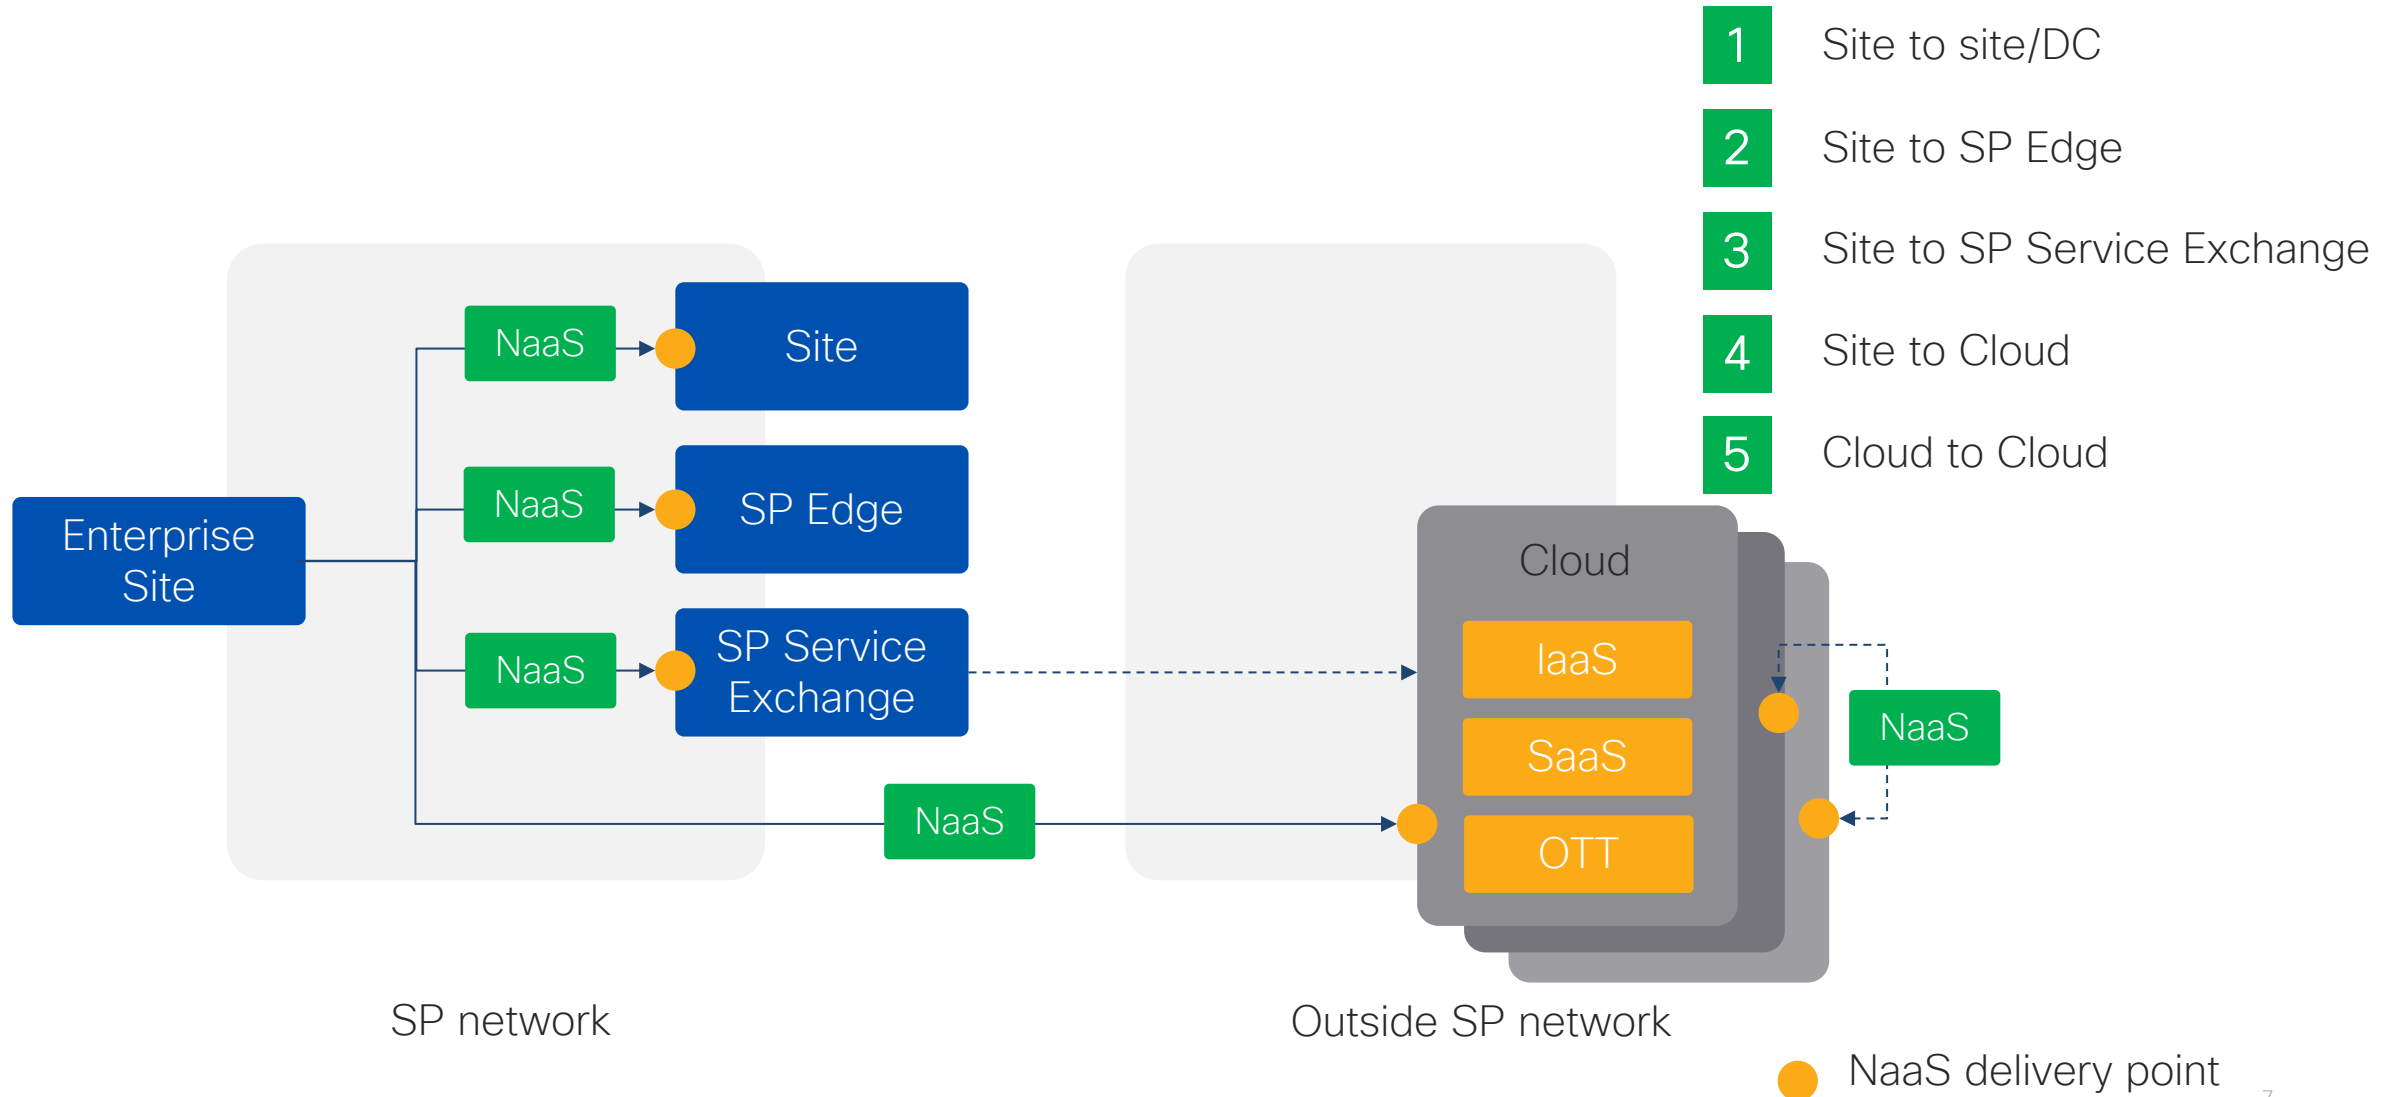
1 Site to site/DC

2 Site to SP Edge

3 Site to SP Service Exchange

4 Site to Cloud

5 Cloud to Cloud

NaaS

Site

NaaS

SP Edge

Enterprise Site

NaaS

SP Service Exchange

NaaS

Cloud

IaaS

SaaS

OTT

NaaS

SP network

Outside SP network

NaaS delivery point